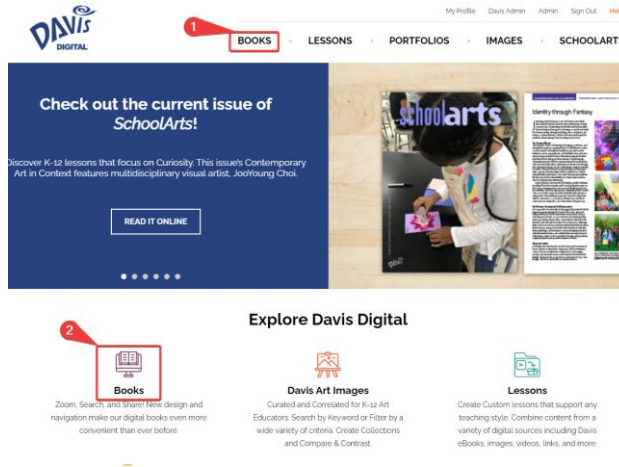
DAVIS DIGITAL

My Profile Davis Admin Admin Sign Out Hel

1

BOOKS LESSONS PORTFOLIOS IMAGES SCHOOLARTS

Check out the current issue of SchoolArts!

Discover K-12 lessons that focus on Curiosity. This issue's Contemporary Art in Context features multidisciplinary visual artist, JooYoung Choi.

READ IT ONLINE

schoolarts

Identity through Fantasy

Explore Davis Digital

2

Books

Zoom, Search, and Share! New design and navigation make our digital books even more convenient than ever before.

Davis Art Images

Curated and Correlated for K-12 Art Educators. Search by Keyword or Filter by a wide variety of criteria. Create Collections and Compare & Contrast.

Lessons

Create Custom lessons that support any teaching style. Combine content from a variety of digital sources including Davis eBooks, images, videos, links, and more.